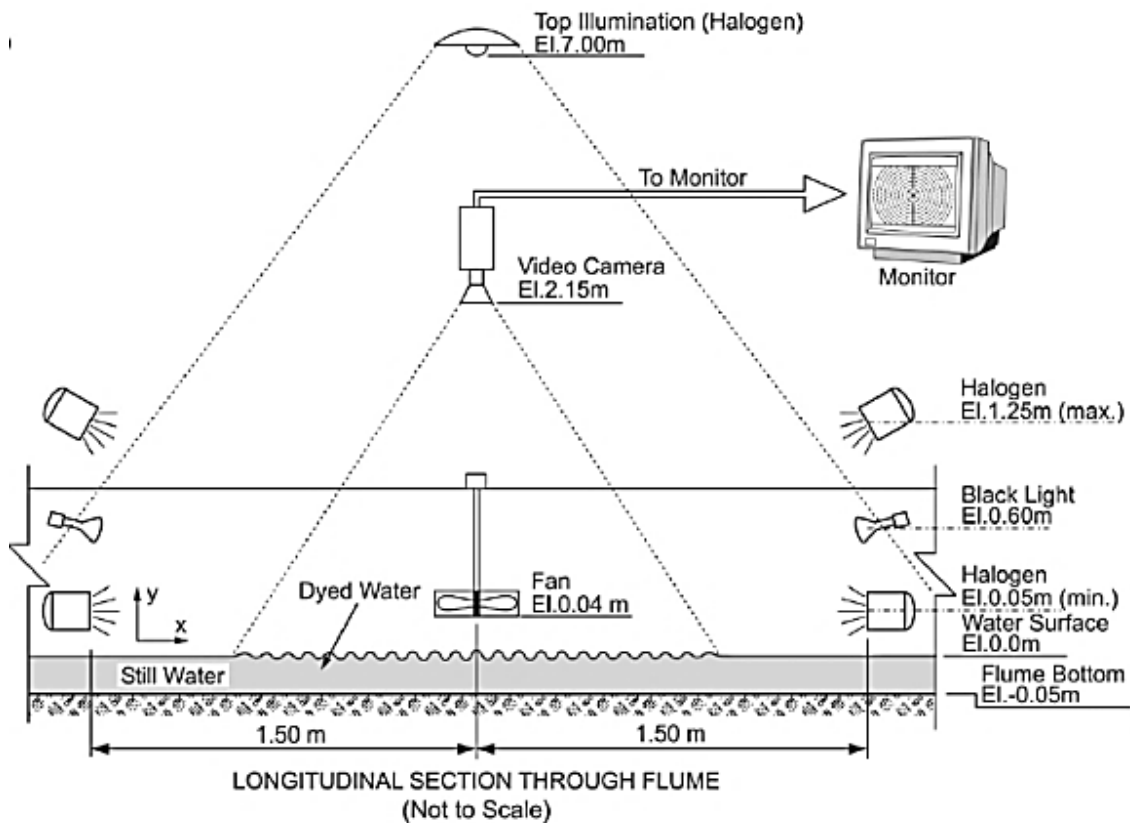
Top Illumination (Halogen)
El.7.00m

To Monitor

Monitor

Video Camera
El.2.15m

Halogen
El.1.25m (max.)

Black Light
El.0.60m

Halogen
El.0.05m (min.)

Water Surface
El.0.0m

Flume Bottom
El.-0.05m

Fan
El.0.04 m

Dyed Water

y
x

Still Water

1.50 m

1.50 m

LONGITUDINAL SECTION THROUGH FLUME
(Not to Scale)